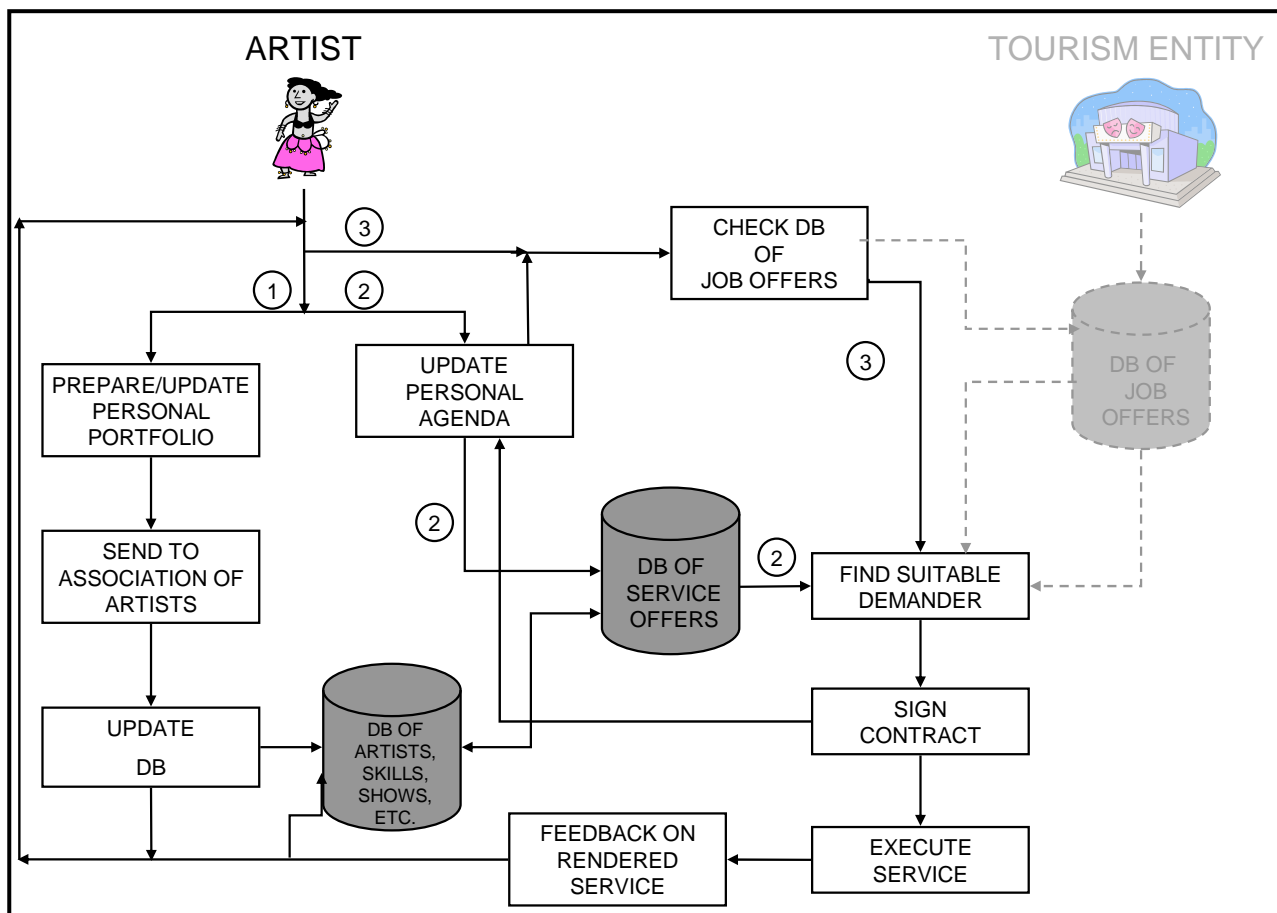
ARTIST

TOURISM ENTITY

3

CHECK DB OF JOB OFFERS

1

2

PREPARE/UPDATE PERSONAL PORTFOLIO

UPDATE PERSONAL AGENDA

3

DB OF JOB OFFERS

SEND TO ASSOCIATION OF ARTISTS

2

DB OF SERVICE OFFERS

2

FIND SUITABLE DEMANDER

UPDATE DB

DB OF ARTISTS, SKILLS, SHOWS, ETC.

SIGN CONTRACT

FEEDBACK ON RENDERED SERVICE

EXECUTE SERVICE